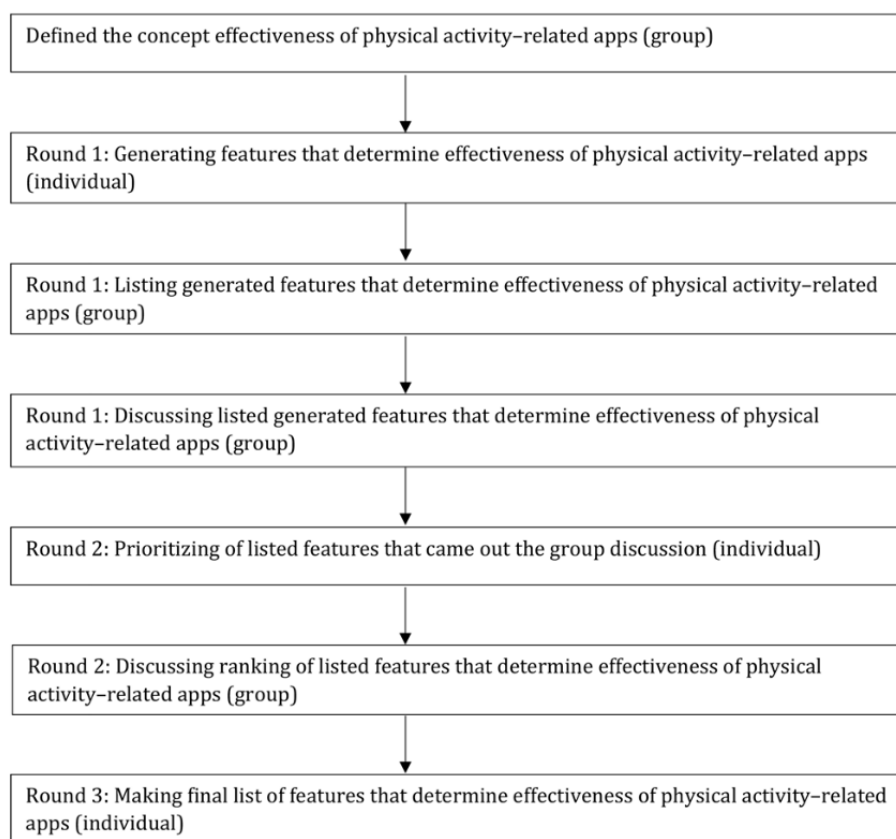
Defined the concept effectiveness of physical activity–related apps (group)

Round 1: Generating features that determine effectiveness of physical activity–related apps (individual)

Round 1: Listing generated features that determine effectiveness of physical activity–related apps (group)

Round 1: Discussing listed generated features that determine effectiveness of physical activity–related apps (group)

Round 2: Prioritizing of listed features that came out the group discussion (individual)

Round 2: Discussing ranking of listed features that determine effectiveness of physical activity–related apps (group)

Round 3: Making final list of features that determine effectiveness of physical activity–related apps (individual)